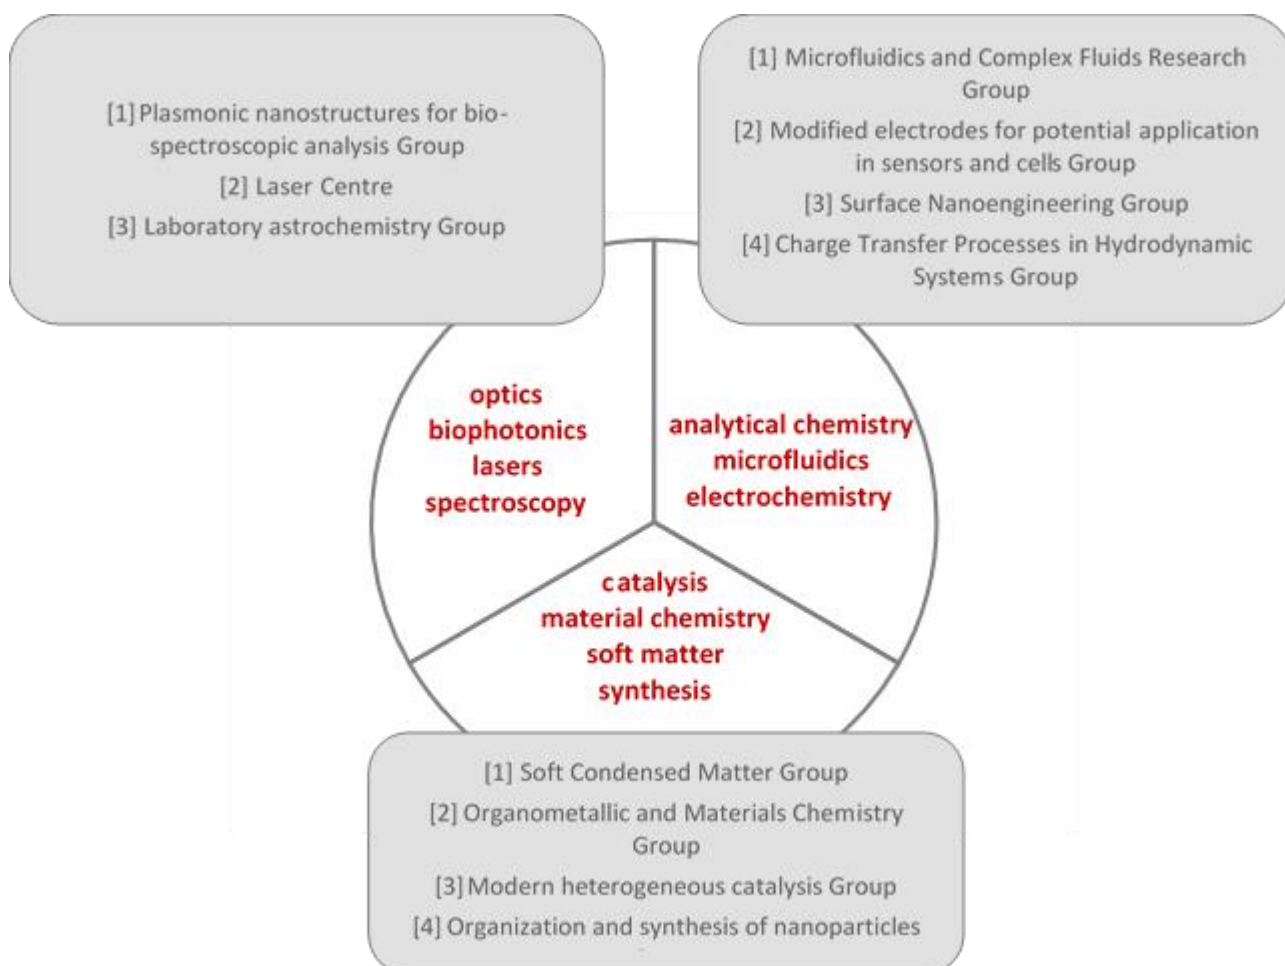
[1] Plasmonic nanostructures for bio-spectroscopic analysis Group

[2] Laser Centre

[3] Laboratory astrochemistry Group

[1] Microfluidics and Complex Fluids Research Group

[2] Modified electrodes for potential application in sensors and cells Group

[3] Surface Nanoengineering Group

[4] Charge Transfer Processes in Hydrodynamic Systems Group

optics
biophotonics
lasers
spectroscopy

analytical chemistry
microfluidics
electrochemistry

catalysis
material chemistry
soft matter
synthesis

[1] Soft Condensed Matter Group

[2] Organometallic and Materials Chemistry Group

[3] Modern heterogeneous catalysis Group

[4] Organization and synthesis of nanoparticles